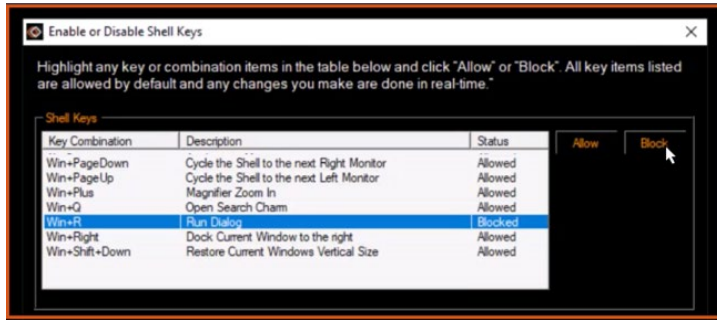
Enable or Disable Shell Keys

Highlight any key or combination items in the table below and click "Allow" or "Block". All key items listed are allowed by default and any changes you make are done in real-time."

Shell Keys

| Key Combination | Description | Status |
|---|---|---|
| Win+PageDown | Cycle the Shell to the next Right Monitor | Allowed |
| Win+PageUp | Cycle the Shell to the next Left Monitor | Allowed |
| Win+Plus | Magnifier Zoom In | Allowed |
| Win+Q | Open Search Charm | Allowed |
| Win+R | Run Dialog | Blocked |
| Win+Right | Dock Current Window to the right | Allowed |
| Win+Shift+Down | Restore Current Windows Vertical Size | Allowed |

Allow

Block